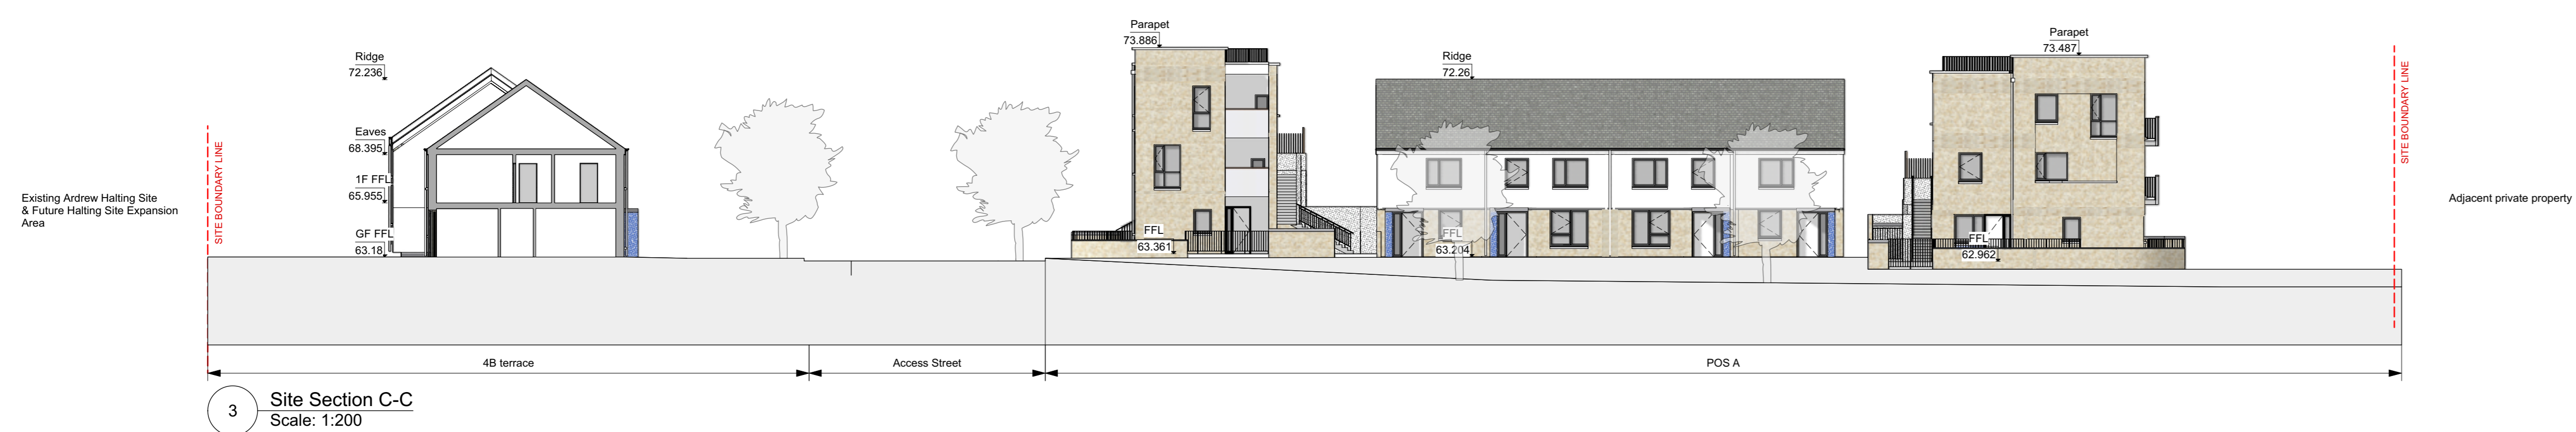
Existing Ardrew Halting Site
& Future Halting Site Expansion
Area

SITE BOUNDARY LINE

Ridge
72.236

Eaves
68.395

1F FFL
65.955

GF FFL
63.18

Parapet
73.886

FFL
63.361

Ridge
72.26

FFL
63.204

Parapet
73.487

FFL
62.962

SITE BOUNDARY LINE

Adjacent private property

4B terrace

Access Street

POS A

3

Site Section C-C
Scale: 1:200